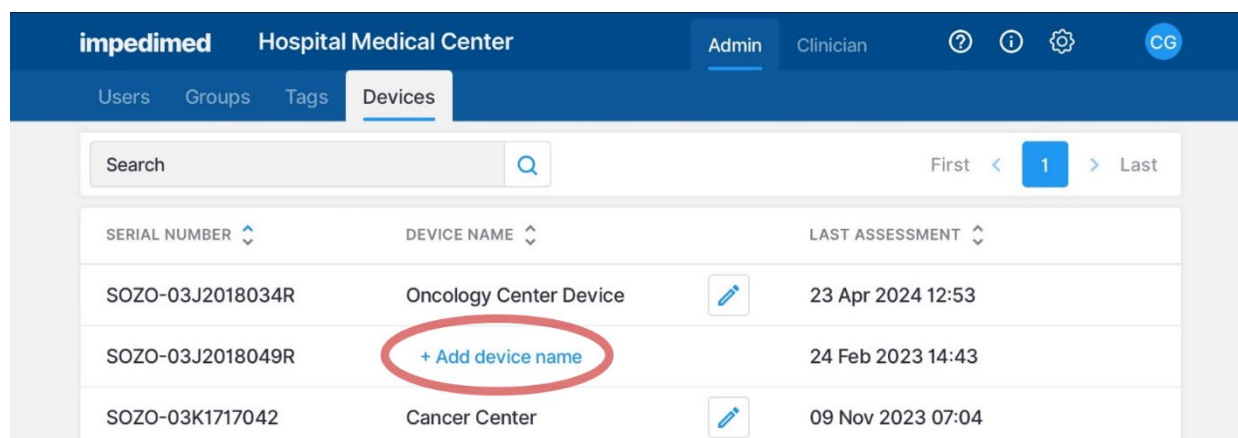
impedimed Hospital Medical Center Admin Clinician CG

Users Groups Tags Devices

Search

First < 1 > Last

| SERIAL NUMBER | DEVICE NAME | LAST ASSESSMENT |
|---|---|---|
| SOZO-03J2018034R | Oncology Center Device | 23 Apr 2024 12:53 |
| SOZO-03J2018049R | + Add device name | 24 Feb 2023 14:43 |
| SOZO-03K1717042 | Cancer Center | 09 Nov 2023 07:04 |